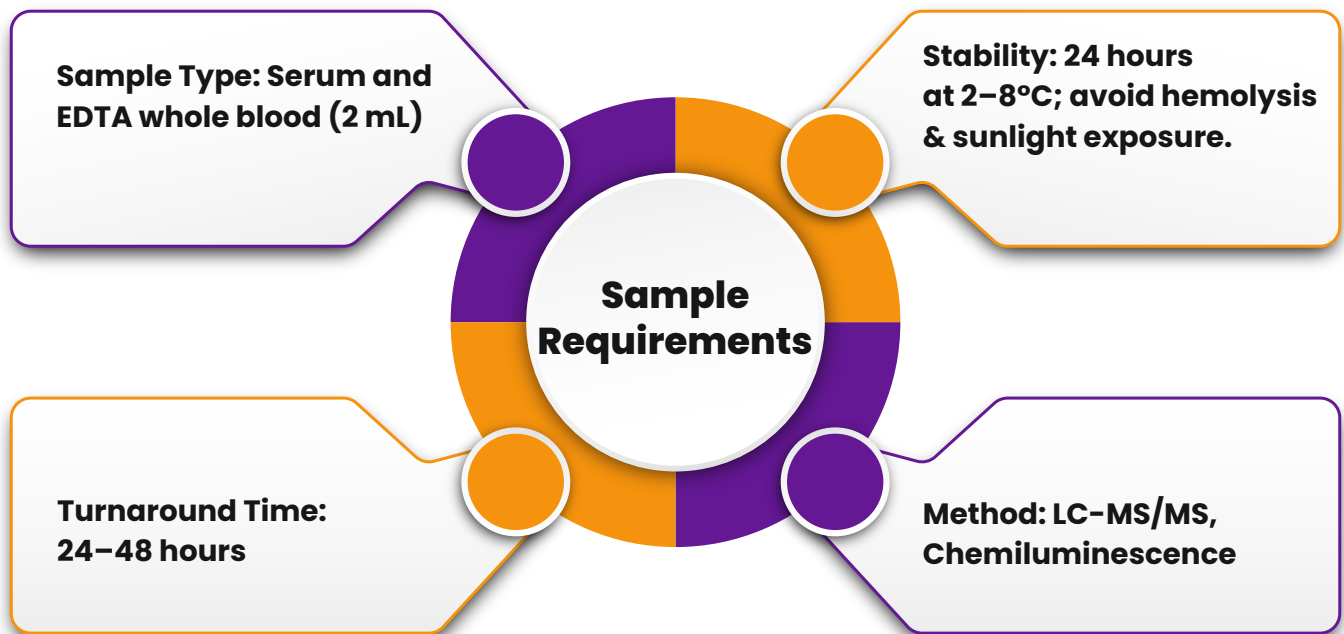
Sample Type: Serum and EDTA whole blood (2 mL)

Stability: 24 hours at 2–8°C; avoid hemolysis & sunlight exposure.

Sample Requirements

Turnaround Time: 24–48 hours

Method: LC-MS/MS, Chemiluminescence